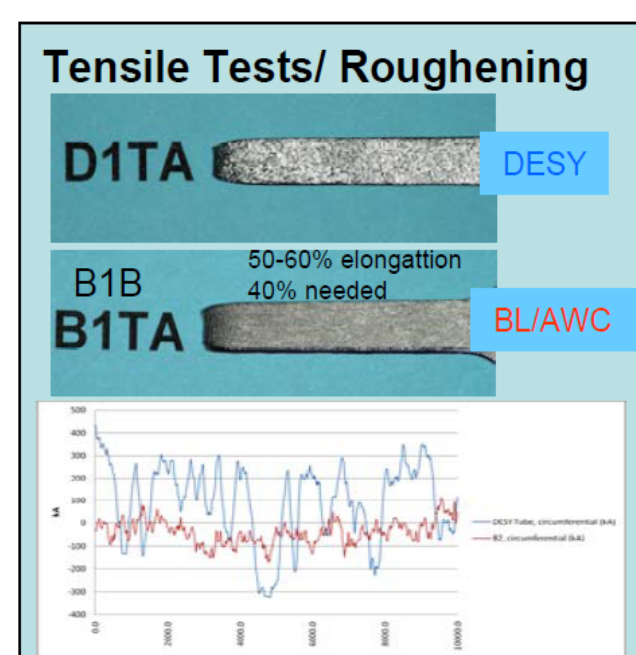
Tensile Tests/ Roughening

D1TA

DESY

B1B

50-60% elongattion
40% needed

B1TA

BL/AWC

500
400
300
200
100
0
-100
-200
-300
-400

kA

0.0
2000.0
4000.0
6000.0
8000.0
10000.0

DESY Tube, circumferential (kA)
B2, circumferential (kA)